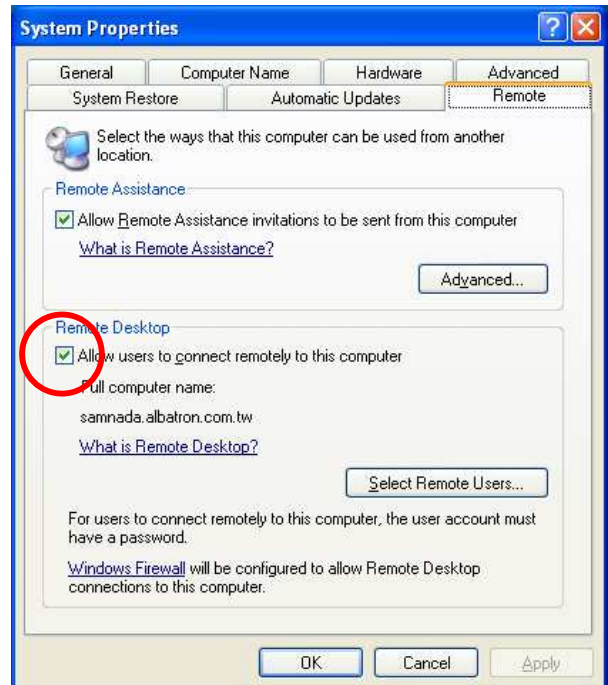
System Properties

General | Computer Name | Hardware | Advanced
System Restore | Automatic Updates | Remote

Select the ways that this computer can be used from another location.

Remote Assistance

Allow Remote Assistance invitations to be sent from this computer

What is Remote Assistance?

Advanced...

Remote Desktop

Allow users to connect remotely to this computer

Full computer name:

samnada.albatron.com.tw

What is Remote Desktop?

Select Remote Users...

For users to connect remotely to this computer, the user account must have a password.

Windows Firewall will be configured to allow Remote Desktop connections to this computer.

OK | Cancel | Apply